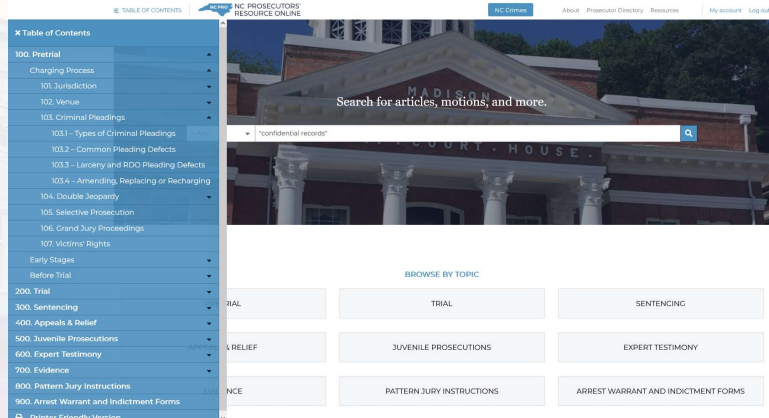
TABLE OF CONTENTS NC PROSECUTORS' RESOURCE ONLINE NC Crimes About Prosecutor Directory Resources My account Log out

× Table of Contents
100. Pretrial
Charging Process
101. Jurisdiction
102. Venue
103. Criminal Pleadings
103.1 – Types of Criminal Pleadings
103.2 – Common Pleading Defects
103.3 – Larceny and RDO Pleading Defects
103.4 – Amending, Replacing or Recharging
104. Double Jeopardy
105. Selective Prosecution
106. Grand Jury Proceedings
107. Victims' Rights
Early Stages
Before Trial
200. Trial
300. Sentencing
400. Appeals & Relief
500. Juvenile Prosecutions
600. Expert Testimony
700. Evidence
800. Pattern Jury Instructions
900. Arrest Warrant and Indictment Forms
Printer Friendly Version

MADISON
COURT HOUSE
Search for articles, motions, and more.
"confidential records"

BROWSE BY TOPIC
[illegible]RIAL
TRIAL
SENTENCING
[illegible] & RELIEF
JUVENILE PROSECUTIONS
EXPERT TESTIMONY
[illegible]ENCE
PATTERN JURY INSTRUCTIONS
ARREST WARRANT AND INDICTMENT FORMS